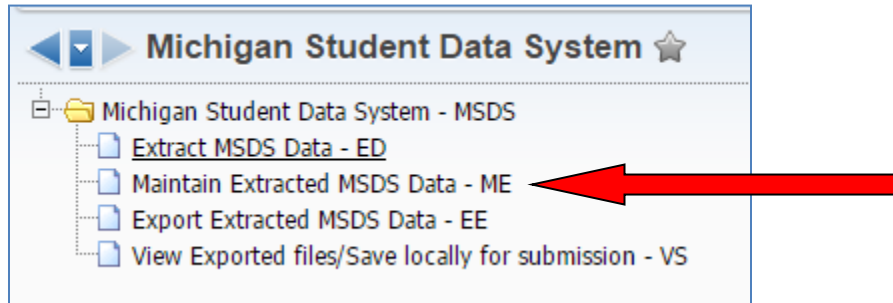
Michigan Student Data System

Michigan Student Data System - MSDS
Extract MSDS Data - ED
Maintain Extracted MSDS Data - ME
Export Extracted MSDS Data - EE
View Exported files/Save locally for submission - VS